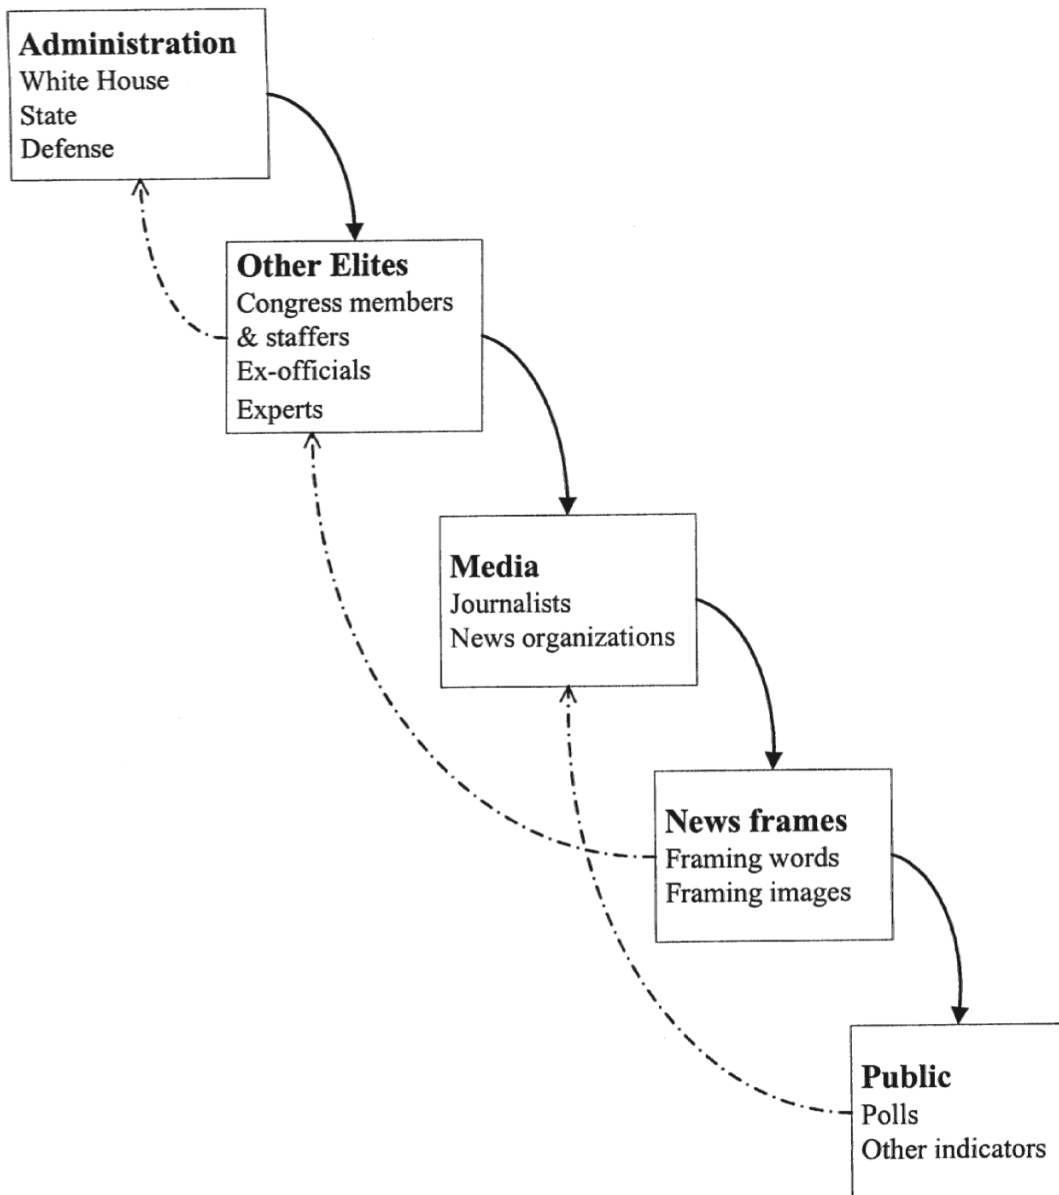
Administration
White House
State
Defense

Other Elites
Congress members & staffers
Ex-officials
Experts

Media
Journalists
News organizations

News frames
Framing words
Framing images

Public
Polls
Other indicators